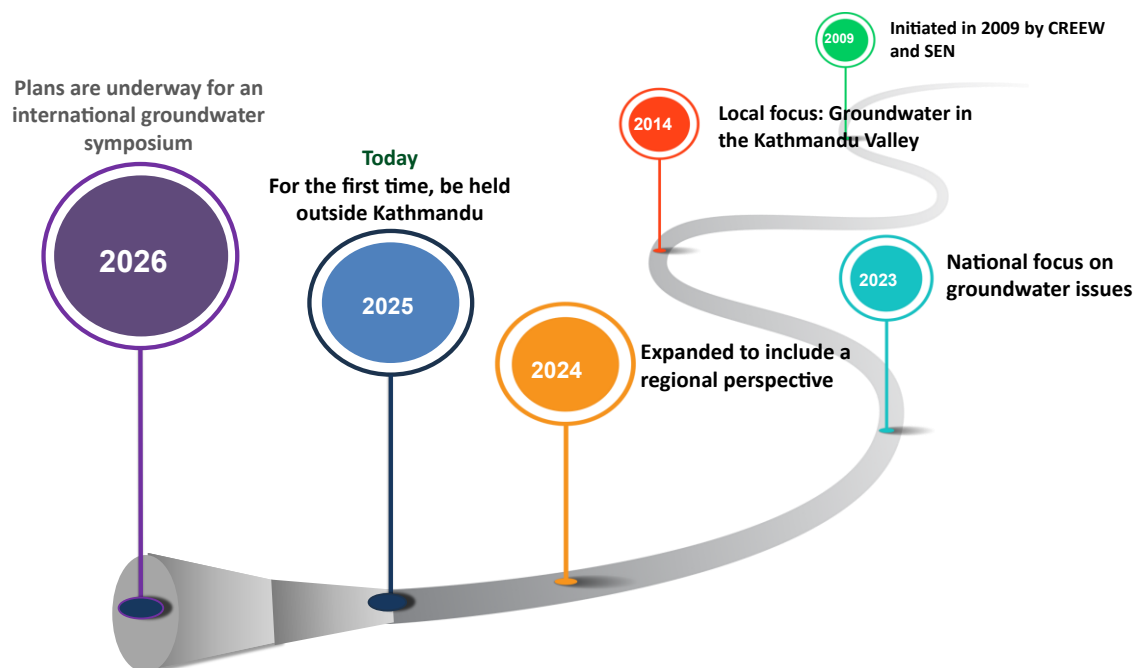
2009
Initiated in 2009 by CREEW and SEN

Plans are underway for an international groundwater symposium

2014
Local focus: Groundwater in the Kathmandu Valley

Today
For the first time, be held outside Kathmandu

2026

2025

2023
National focus on groundwater issues

2024
Expanded to include a regional perspective